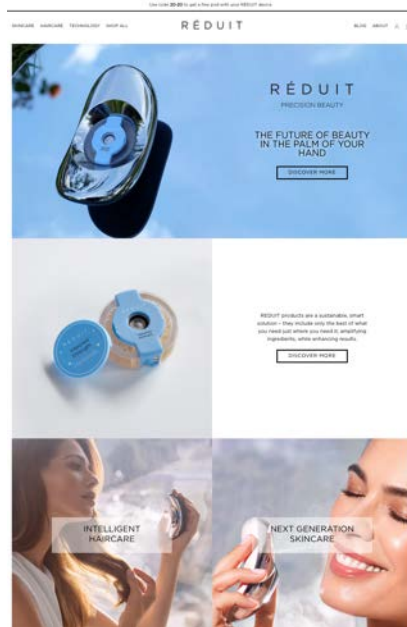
Use code 20-80 to get a free pod with your RÉDUIT device

SKINCARE HAIRCARE TECHNOLOGY SHOP ALL

RÉDUIT

BLOG ABOUT

RÉDUIT

PRECISION BEAUTY

THE FUTURE OF BEAUTY IN THE PALM OF YOUR HAND

DISCOVER MORE

RÉDUIT products are a sustainable, smart solution – they include only the best of what you need just where you need it, amplifying ingredients, while enhancing results.

DISCOVER MORE

INTELLIGENT HAIRCARE

NEXT GENERATION SKINCARE